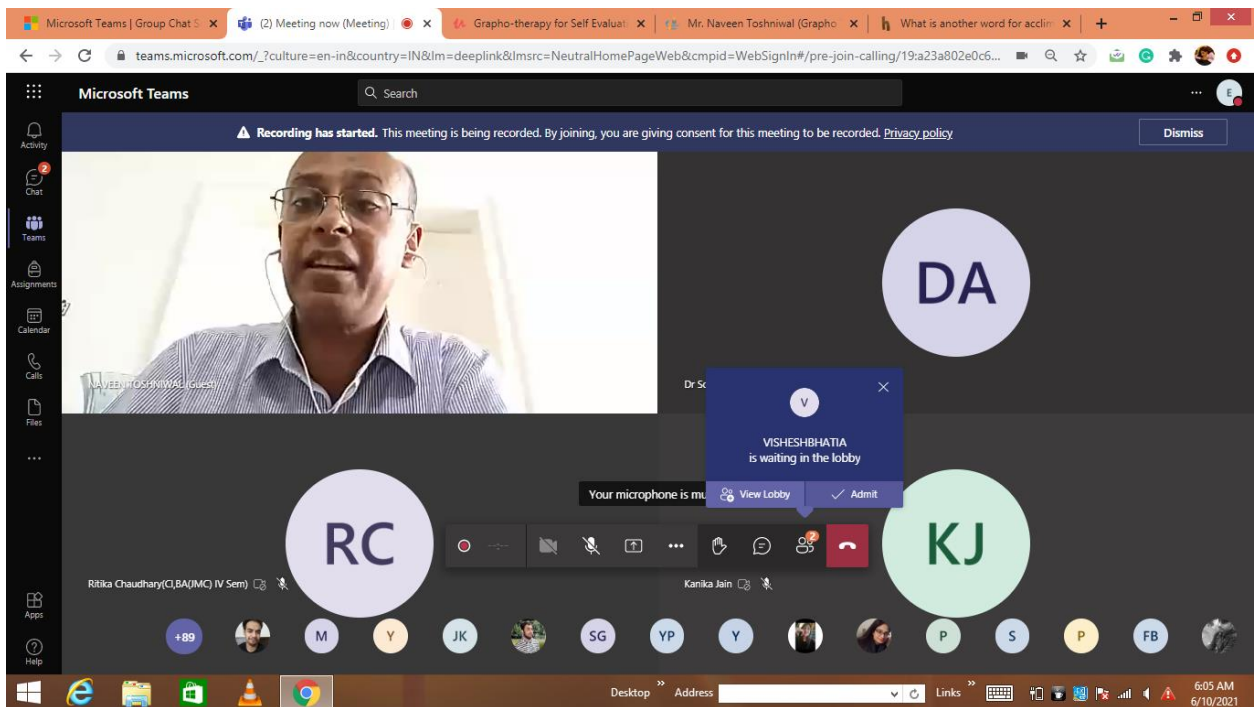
Microsoft Teams | Group Chat S ×
(2) Meeting now (Meeting) | ×
Grapho-therapy for Self Evaluat ×
Mr. Naveen Toshniwal (Grapho ×
What is another word for acclin ×
+

teams.microsoft.com/_?culture=en-in&country=IN&lm=deeplink&lmsrc=NeutralHomePageWeb&cmpid=WebSignIn#/pre-join-calling/19:a23a802e0c6...

Microsoft Teams
Search
E

Activity
2
Chat
Teams
Assignments
Calendar
Calls
Files
...
Apps
Help

Recording has started. This meeting is being recorded. By joining, you are giving consent for this meeting to be recorded. Privacy policy
Dismiss

NAVEEN TOSHNIWAL (Guest)

DA
Dr S

V
VISHESHBHATIA
is waiting in the lobby
View Lobby
Admit

Your microphone is mu

RC
KJ

Ritika Chaudhary(CJ,BA(JMC) IV Sem)
Kanika Jain

+89 M Y JK SG YP Y P S P FB

Desktop
Address
Links
6:05 AM
6/10/2021